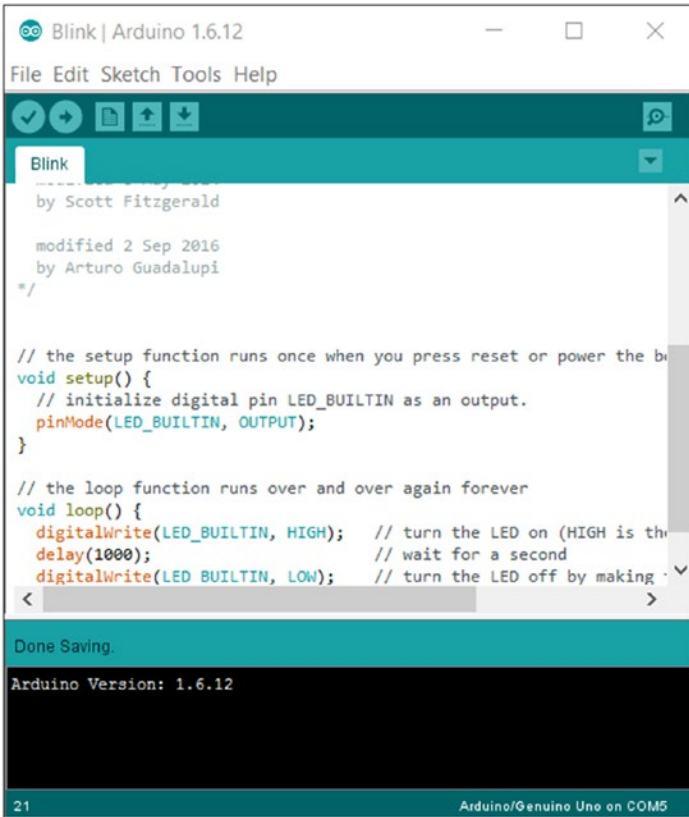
Blink | Arduino 1.6.12

File Edit Sketch Tools Help

Blink

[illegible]
by Scott Fitzgerald

modified 2 Sep 2016
by Arturo Guadalupi
*/

// the setup function runs once when you press reset or power the b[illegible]
void setup() {
  // initialize digital pin LED_BUILTIN as an output.
  pinMode(LED_BUILTIN, OUTPUT);
}

// the loop function runs over and over again forever
void loop() {
  digitalWrite(LED_BUILTIN, HIGH);   // turn the LED on (HIGH is th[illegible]
  delay(1000);                       // wait for a second
  digitalWrite(LED_BUILTIN, LOW);    // turn the LED off by making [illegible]

Done Saving.

Arduino Version: 1.6.12

21

Arduino/Genuino Uno on COM5